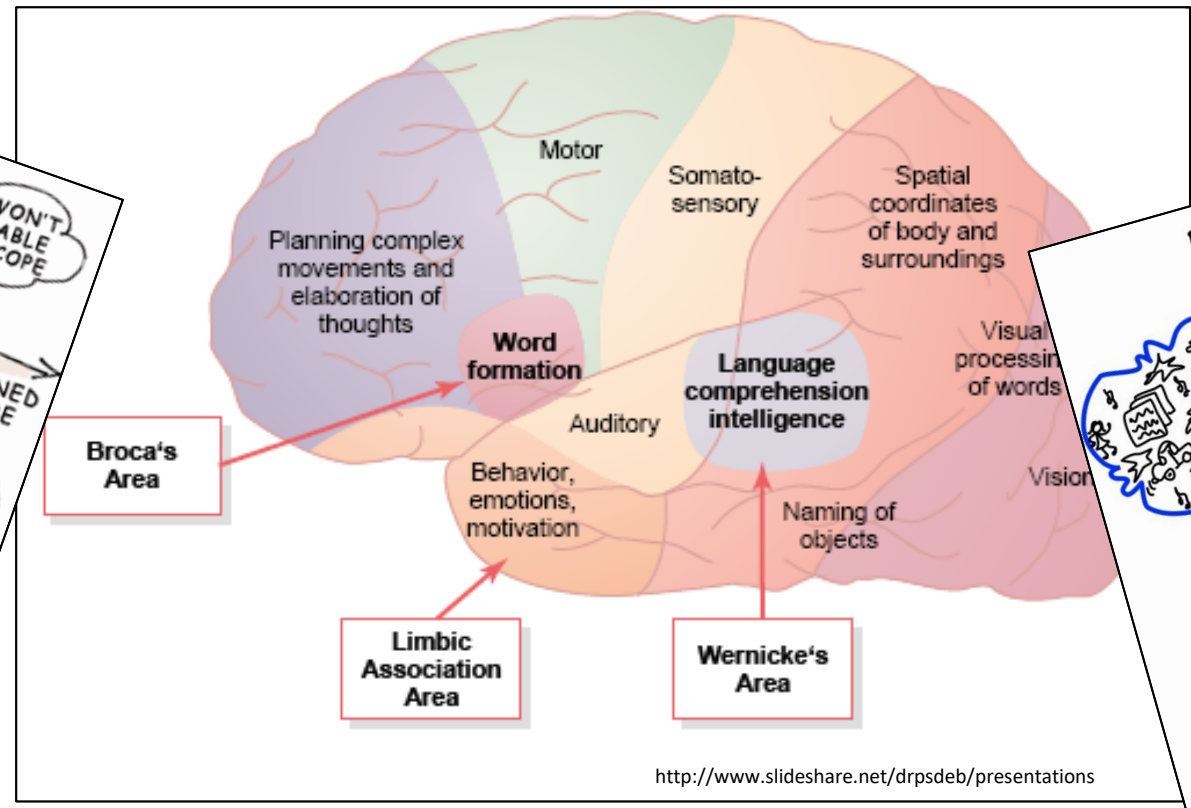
WON'T ABLE COPE

NED E

Motor

Somatosensory

Spatial coordinates of body and surroundings

Planning complex movements and elaboration of thoughts

Word formation

Language comprehension intelligence

Visual processin of words

Auditory

Broca's Area

Behavior, emotions, motivation

Vision

Naming of objects

Limbic Association Area

Wernicke's Area

http://www.slideshare.net/drpsdeb/presentations